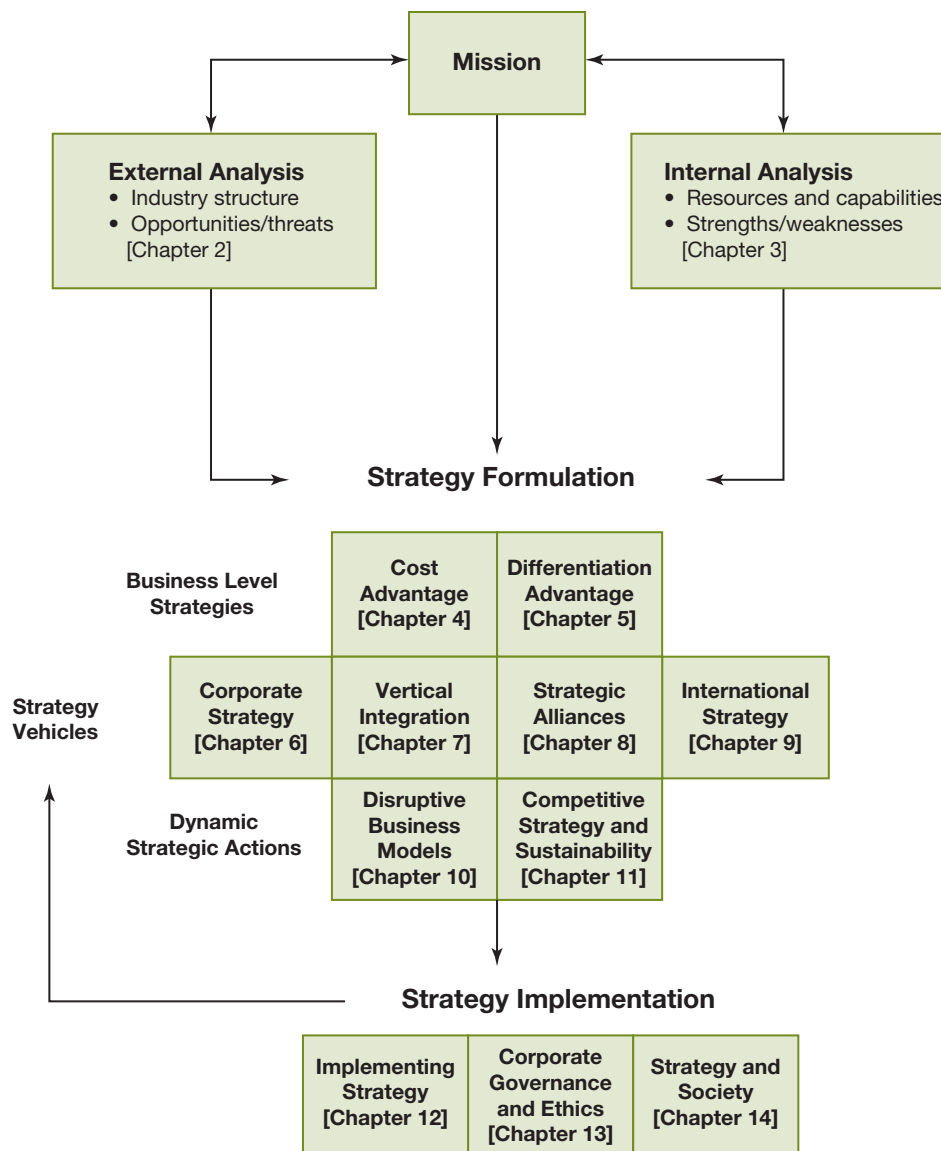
Mission

External Analysis
• Industry structure
• Opportunities/threats
[Chapter 2]

Internal Analysis
• Resources and capabilities
• Strengths/weaknesses
[Chapter 3]

Strategy Formulation

Business Level Strategies

Cost Advantage [Chapter 4]

Differentiation Advantage [Chapter 5]

Strategy Vehicles

Corporate Strategy [Chapter 6]

Vertical Integration [Chapter 7]

Strategic Alliances [Chapter 8]

International Strategy [Chapter 9]

Dynamic Strategic Actions

Disruptive Business Models [Chapter 10]

Competitive Strategy and Sustainability [Chapter 11]

Strategy Implementation

Implementing Strategy [Chapter 12]

Corporate Governance and Ethics [Chapter 13]

Strategy and Society [Chapter 14]